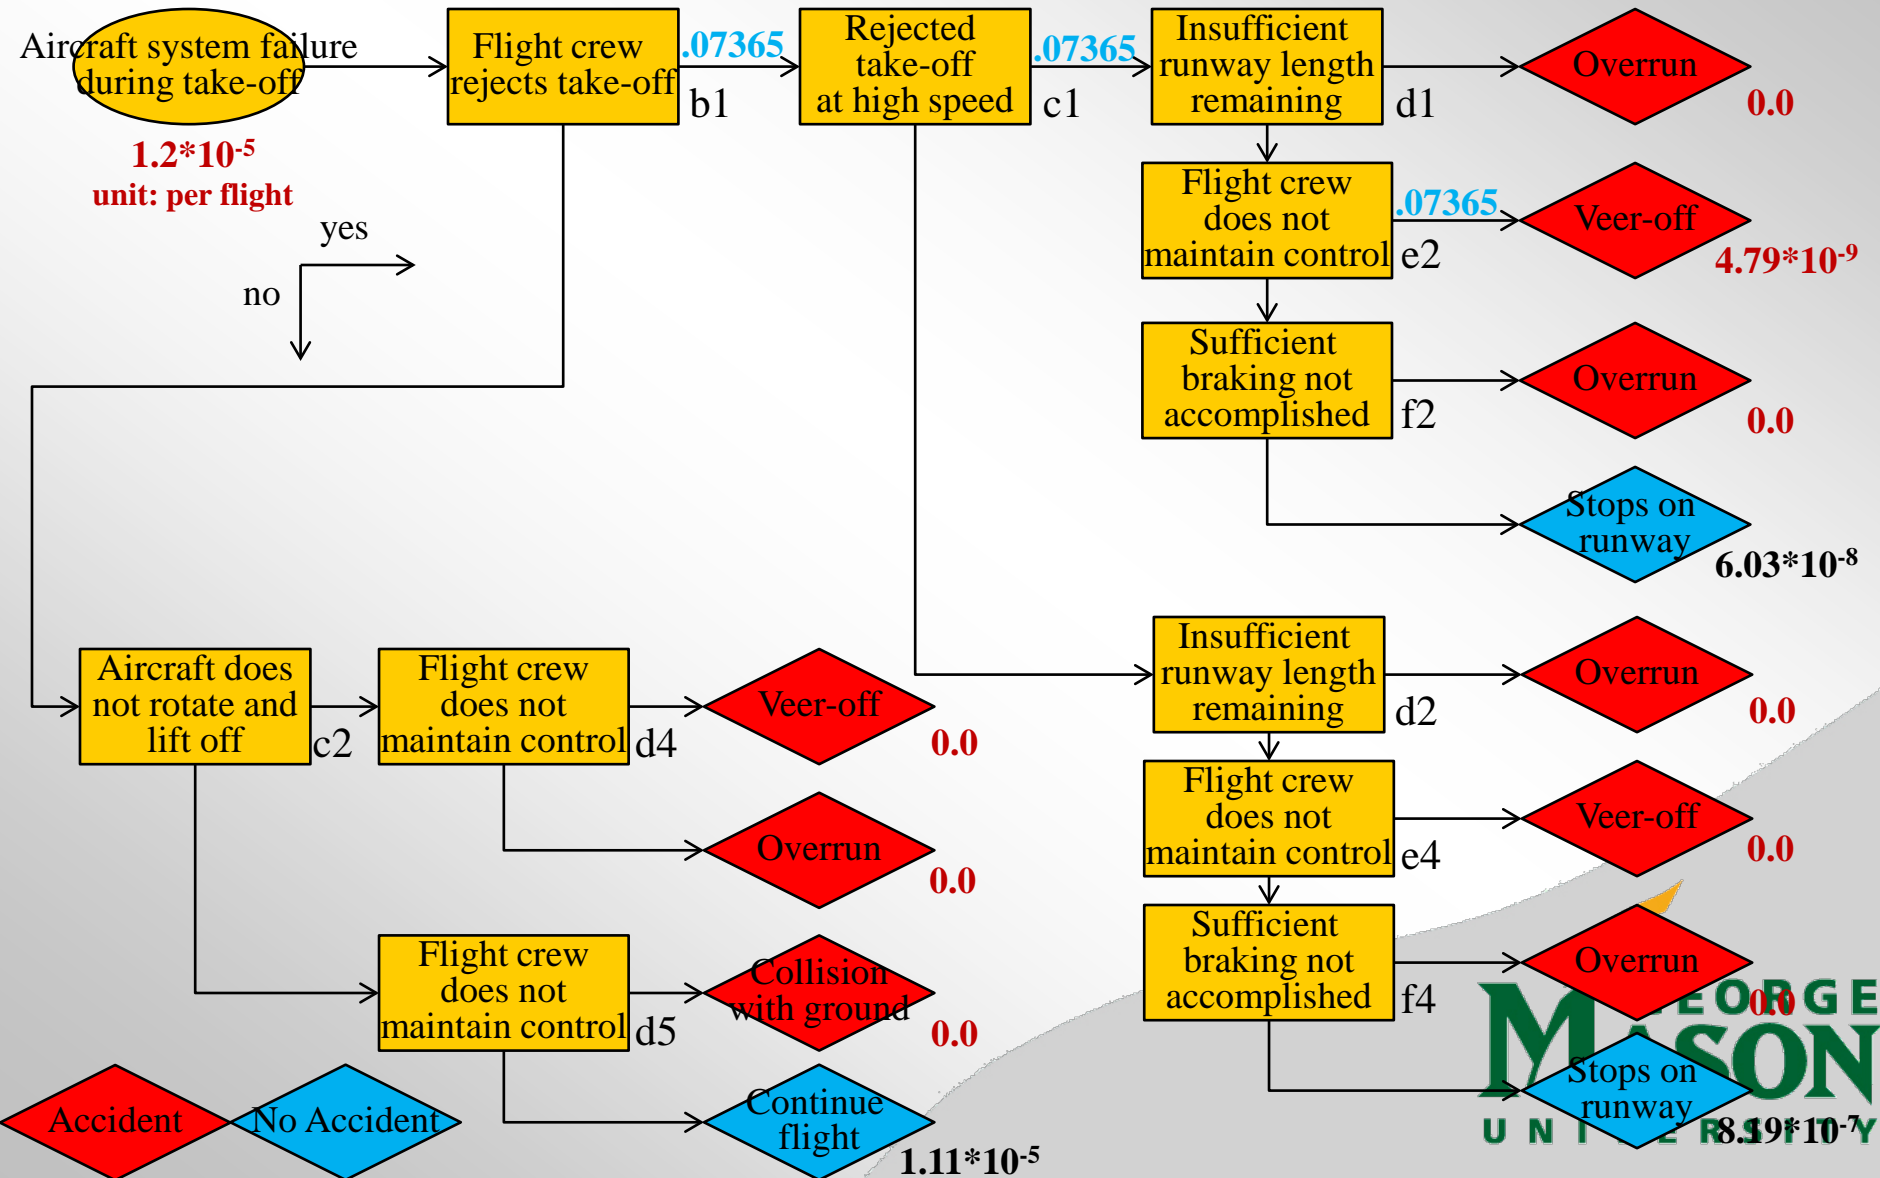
Aircraft system failure during take-off

$1.2*10^{-5}$
unit: per flight

Flight crew rejects take-off

.07365

b1

Rejected take-off at high speed

.07365

c1

Insufficient runway length remaining

d1

Overrun

0.0

Flight crew does not maintain control

.07365

e2

Veer-off

$4.79*10^{-9}$

Sufficient braking not accomplished

f2

Overrun

0.0

Stops on runway

$6.03*10^{-8}$

yes

no

Insufficient runway length remaining

d2

Overrun

0.0

Flight crew does not maintain control

e4

Veer-off

0.0

Sufficient braking not accomplished

f4

Overrun

0.0

Stops on runway

$8.19*10^{-7}$

Aircraft does not rotate and lift off

c2

Flight crew does not maintain control

d4

Veer-off

0.0

Overrun

0.0

Flight crew does not maintain control

d5

Collision with ground

0.0

Continue flight

$1.11*10^{-5}$

Accident

No Accident

GEORGE MASON UNIVERSITY